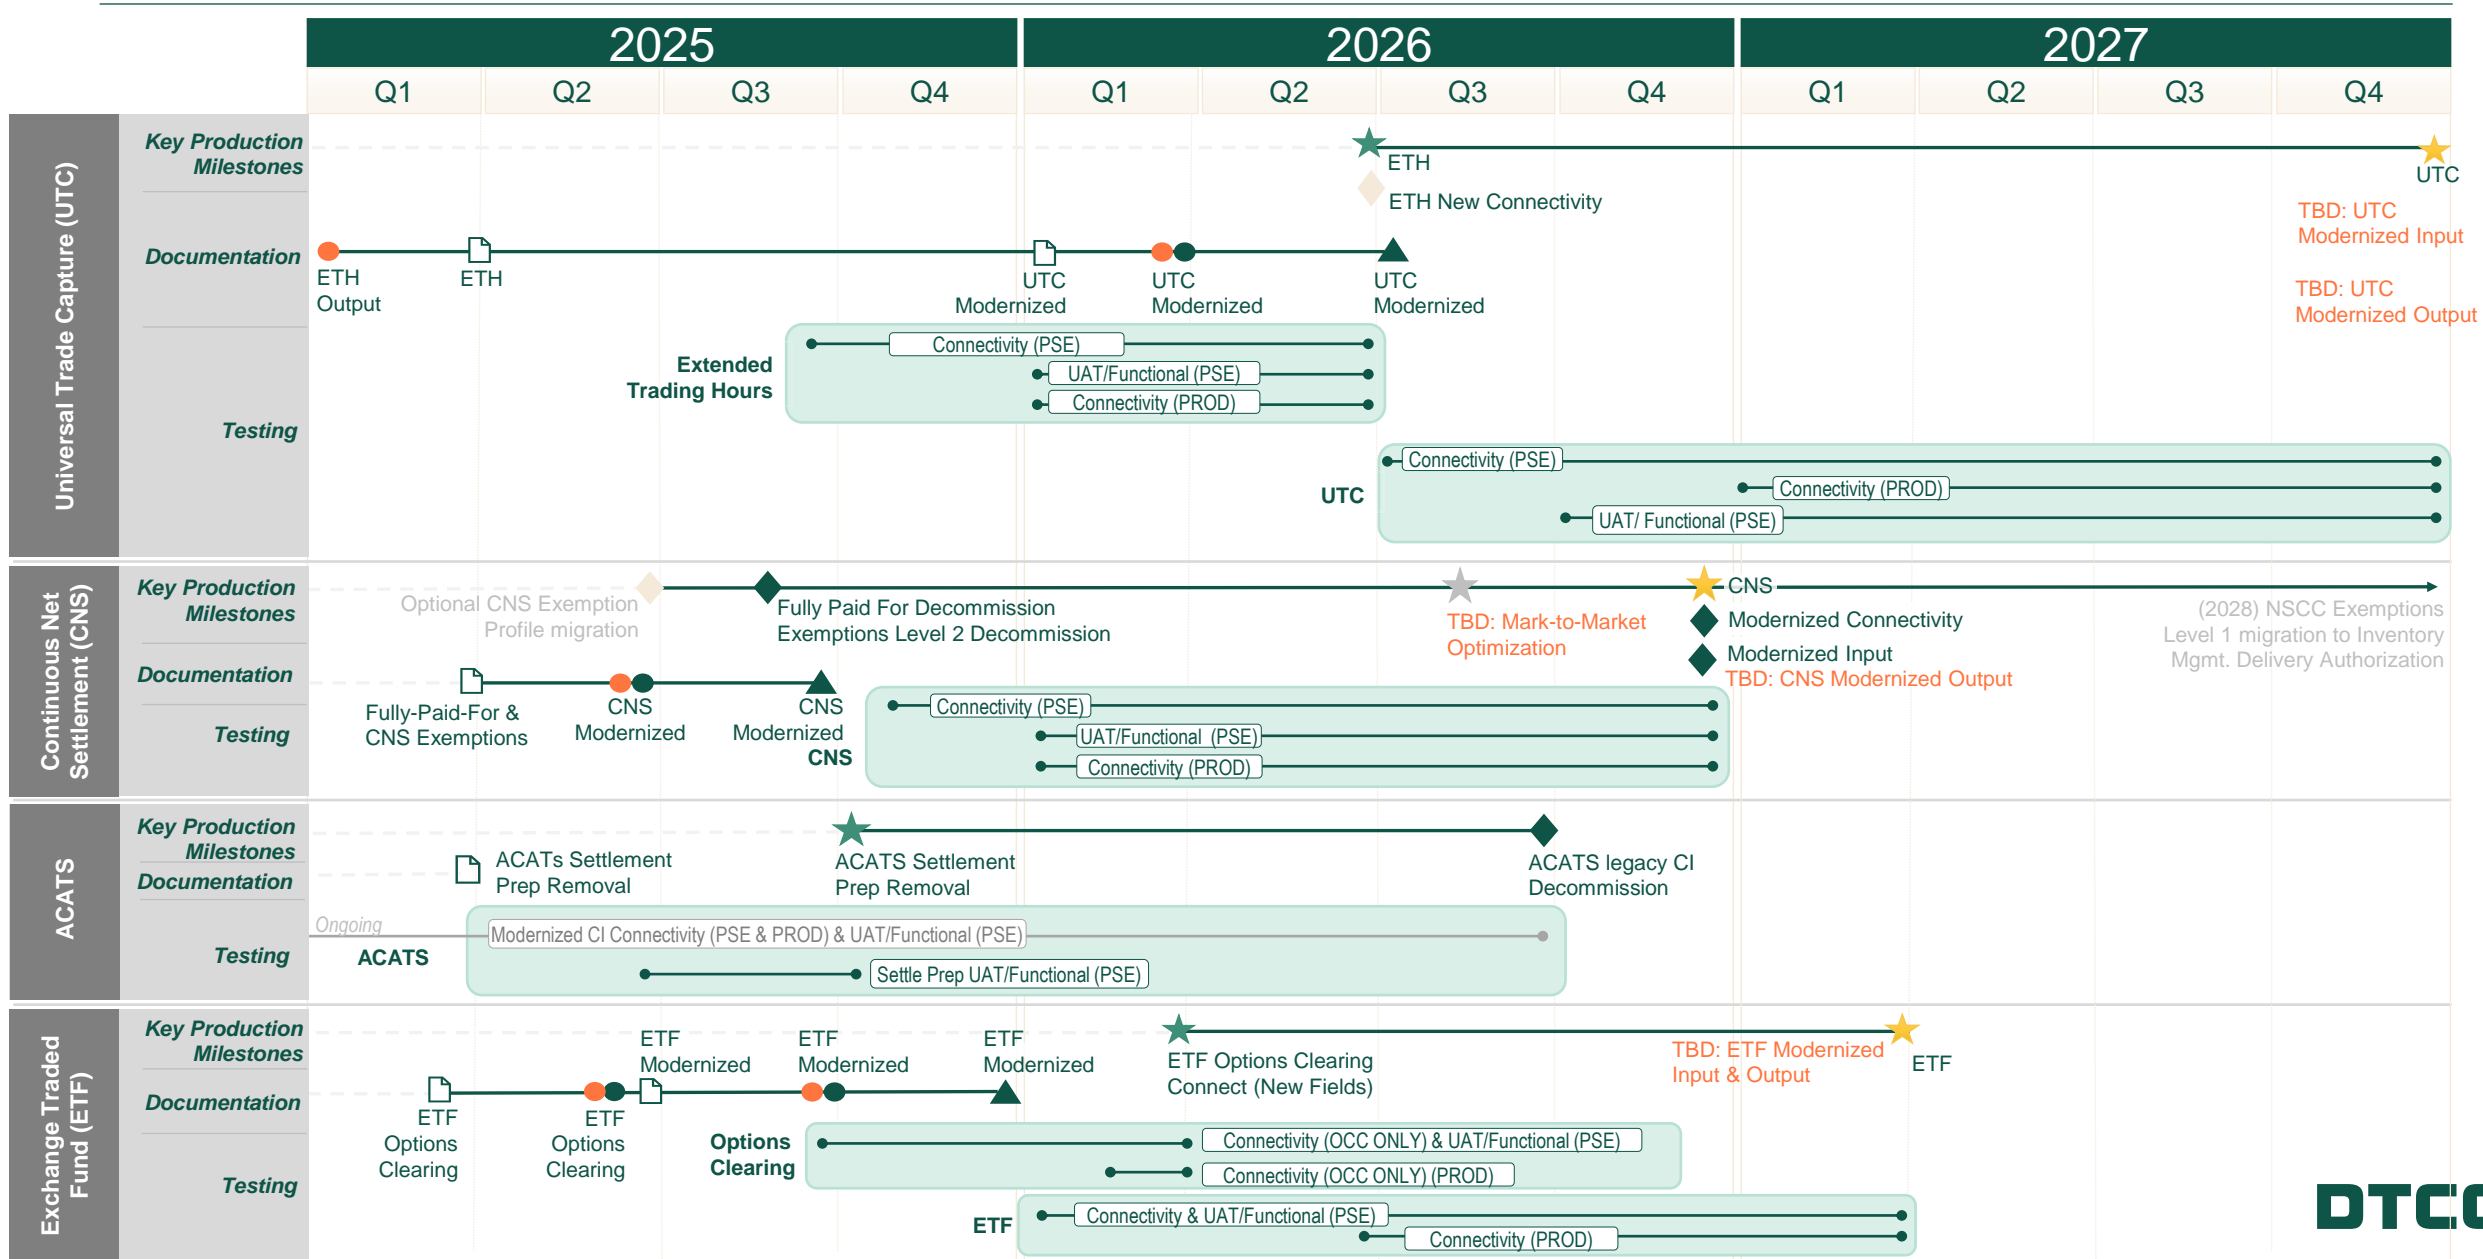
2025
2026
2027
Q1 Q2 Q3 Q4 Q1 Q2 Q3 Q4 Q1 Q2 Q3 Q4

Universal Trade Capture (UTC)

Key Production Milestones
ETH
ETH New Connectivity
UTC
TBD: UTC Modernized Input
TBD: UTC Modernized Output

Documentation
ETH Output
ETH
UTC Modernized
UTC Modernized
UTC Modernized

Testing
Extended Trading Hours
Connectivity (PSE)
UAT/Functional (PSE)
Connectivity (PROD)

UTC
Connectivity (PSE)
Connectivity (PROD)
UAT/ Functional (PSE)

Continuous Net Settlement (CNS)

Key Production Milestones
Optional CNS Exemption Profile migration
Fully Paid For Decommission Exemptions Level 2 Decommission
TBD: Mark-to-Market Optimization
CNS
Modernized Connectivity
Modernized Input
TBD: CNS Modernized Output
(2028) NSCC Exemptions Level 1 migration to Inventory Mgmt. Delivery Authorization

Documentation
Fully-Paid-For & CNS Exemptions
CNS Modernized
CNS Modernized

Testing
CNS
Connectivity (PSE)
UAT/Functional (PSE)
Connectivity (PROD)

ACATS

Key Production Milestones
Documentation
ACATs Settlement Prep Removal
ACATS Settlement Prep Removal
ACATS legacy CI Decommission

Testing
Ongoing
ACATS
Modernized CI Connectivity (PSE & PROD) & UAT/Functional (PSE)
Settle Prep UAT/Functional (PSE)

Exchange Traded Fund (ETF)

Key Production Milestones
ETF Modernized
ETF Modernized
ETF Modernized
ETF Options Clearing Connect (New Fields)
TBD: ETF Modernized Input & Output
ETF

Documentation
ETF Options Clearing
ETF Options Clearing

Testing
Options Clearing
Connectivity (OCC ONLY) & UAT/Functional (PSE)
Connectivity (OCC ONLY) (PROD)
ETF
Connectivity & UAT/Functional (PSE)
Connectivity (PROD)

DTCC